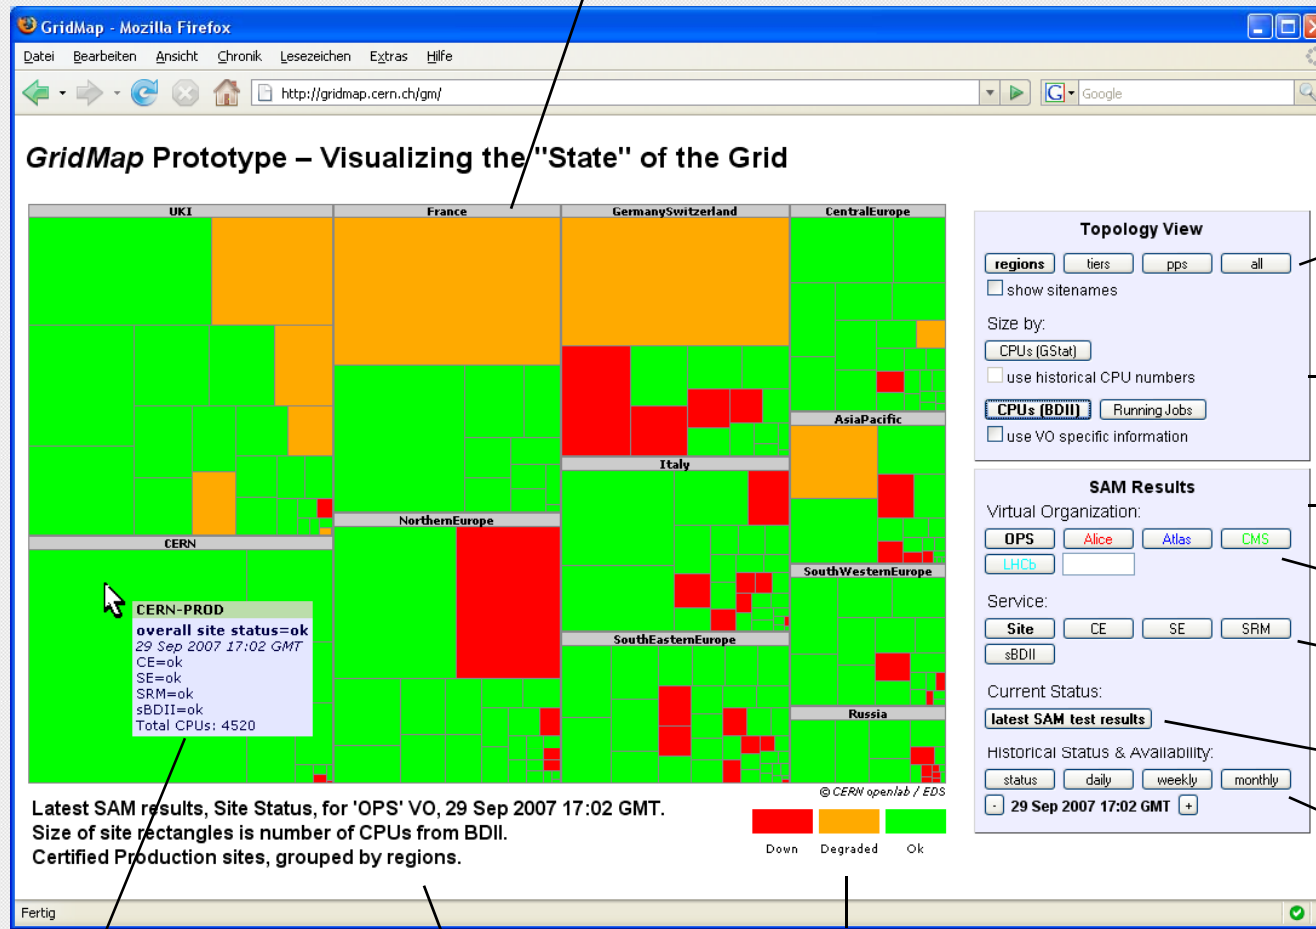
GridMap - Mozilla Firefox

Datei Bearbeiten Ansicht Chronik Lesezeichen Extras Hilfe

http://gridmap.cern.ch/gm/

Google

GridMap Prototype – Visualizing the "State" of the Grid

UKI
France
GermanySwitzerland
CentralEurope
AsiaPacific
Italy
NorthernEurope
CERN
SouthWesternEurope
SouthEasternEurope
Russia

CERN-PROD
overall site status=ok
29 Sep 2007 17:02 GMT
CE=ok
SE=ok
SRM=ok
sBDII=ok
Total CPUs: 4520

© CERN openlab / EDS

Latest SAM results, Site Status, for 'OPS' VO, 29 Sep 2007 17:02 GMT.
Size of site rectangles is number of CPUs from BDII.
Certified Production sites, grouped by regions.

Down Degraded Ok

Topology View
regions tiers pps all
show sitenames
Size by:
CPUs (GStat)
use historical CPU numbers
CPUs (BDII) Running Jobs
use VO specific information

SAM Results
Virtual Organization:
OPS Alice Atlas CMS
LHCb
Service:
Site CE SE SRM
sBDII
Current Status:
latest SAM test results
Historical Status & Availability:
status daily weekly monthly
- 29 Sep 2007 17:02 GMT +

Fertig